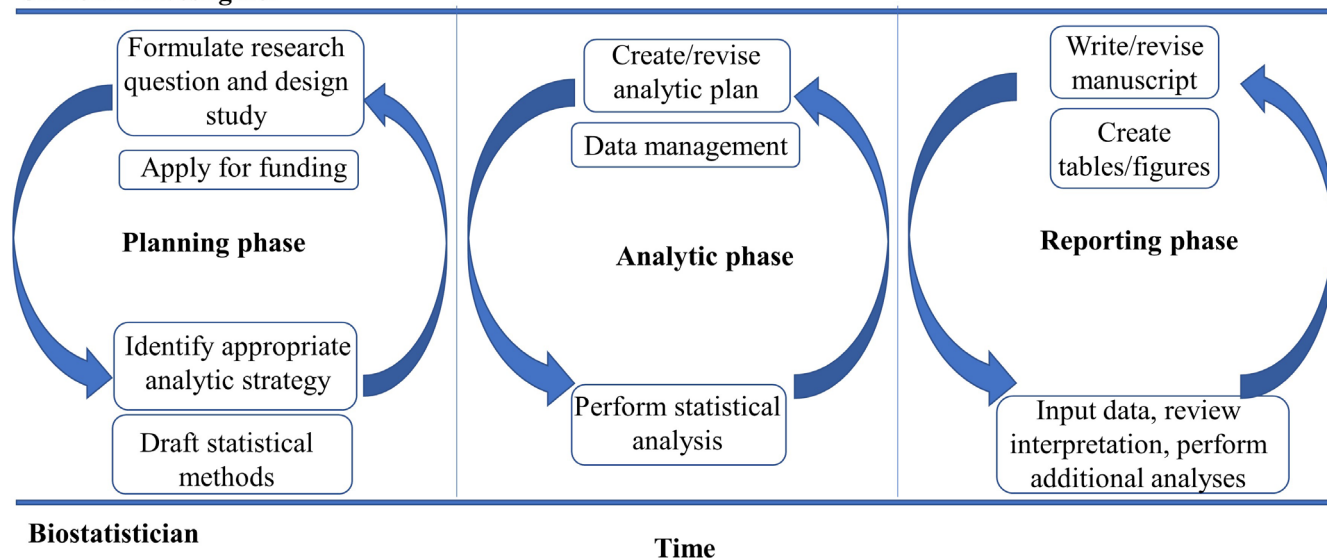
Formulate research question and design study

Apply for funding

Planning phase

Identify appropriate analytic strategy

Draft statistical methods

Create/revise analytic plan

Data management

Analytic phase

Perform statistical analysis

Write/revise manuscript

Create tables/figures

Reporting phase

Input data, review interpretation, perform additional analyses

Biostatistician

Time